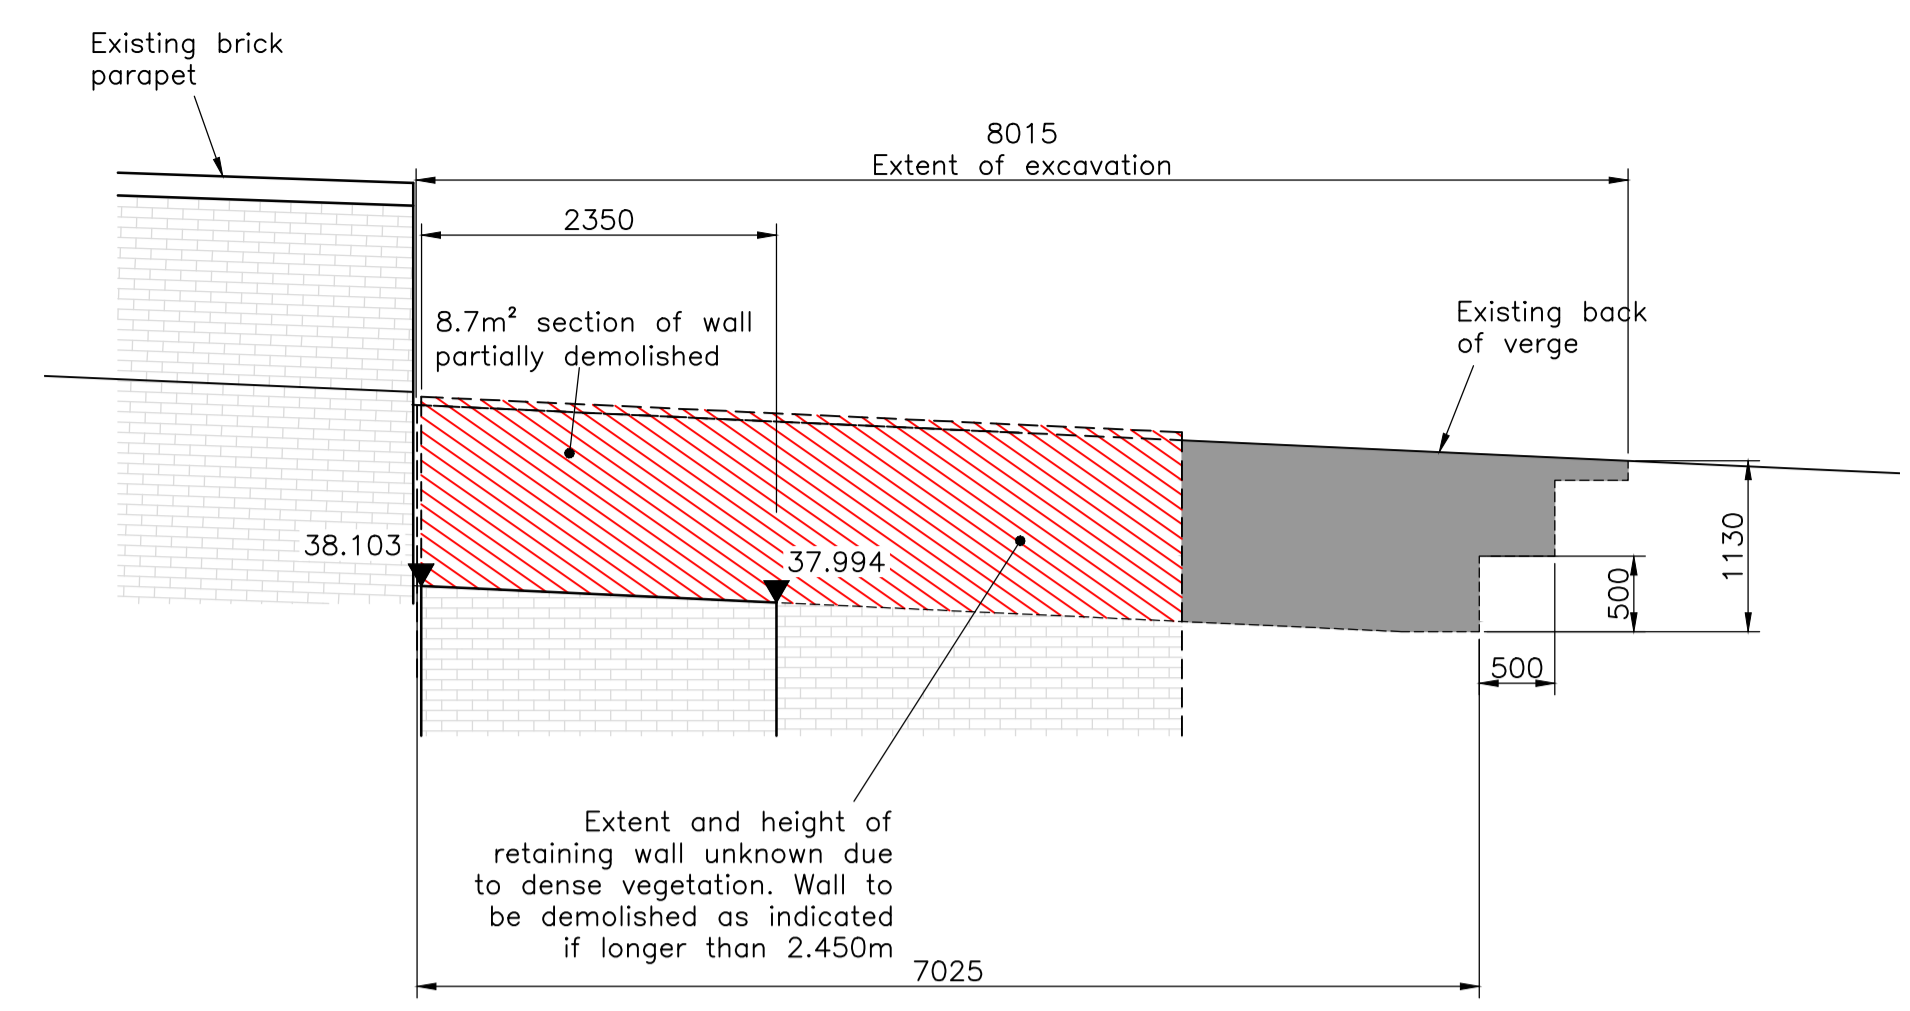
Existing brick parapet

8015
Extent of excavation

2350

8.7m² section of wall partially demolished

Existing back of verge

38.103

37.994

1130

500

500

Extent and height of retaining wall unknown due to dense vegetation. Wall to be demolished as indicated if longer than 2.450m

7025